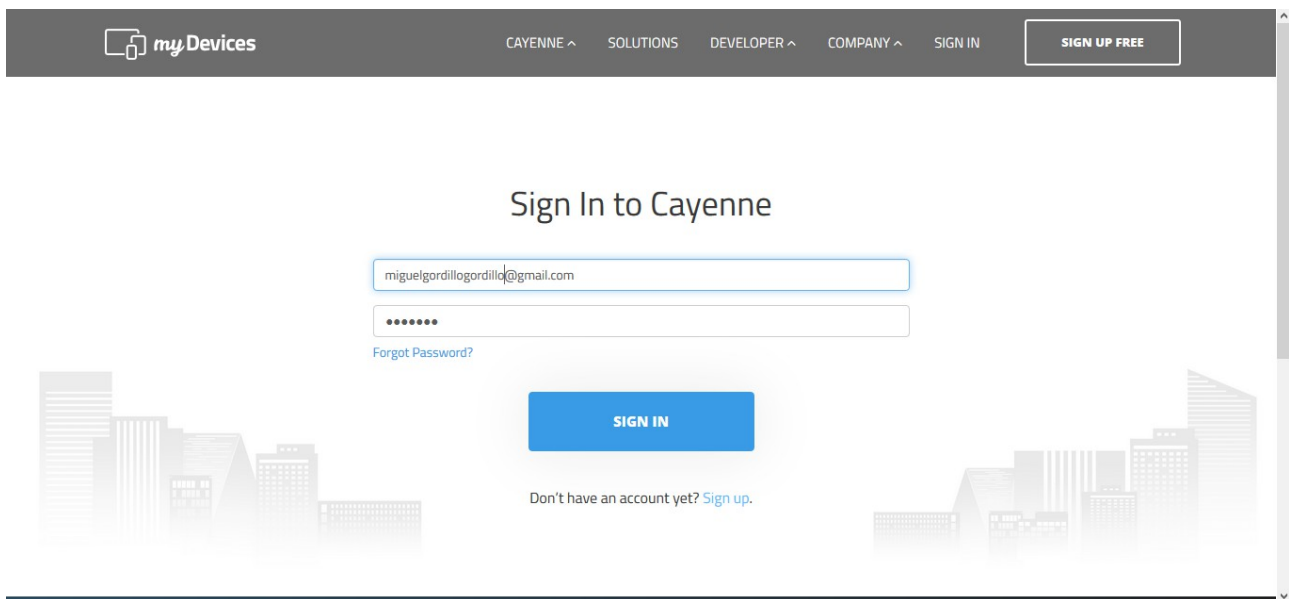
myDevices

CAYENNE ^ SOLUTIONS DEVELOPER ^ COMPANY ^ SIGN IN SIGN UP FREE

Sign In to Cayenne

miguelgordillogordillo@gmail.com

•••••••

Forgot Password?

SIGN IN

Don't have an account yet? Sign up.